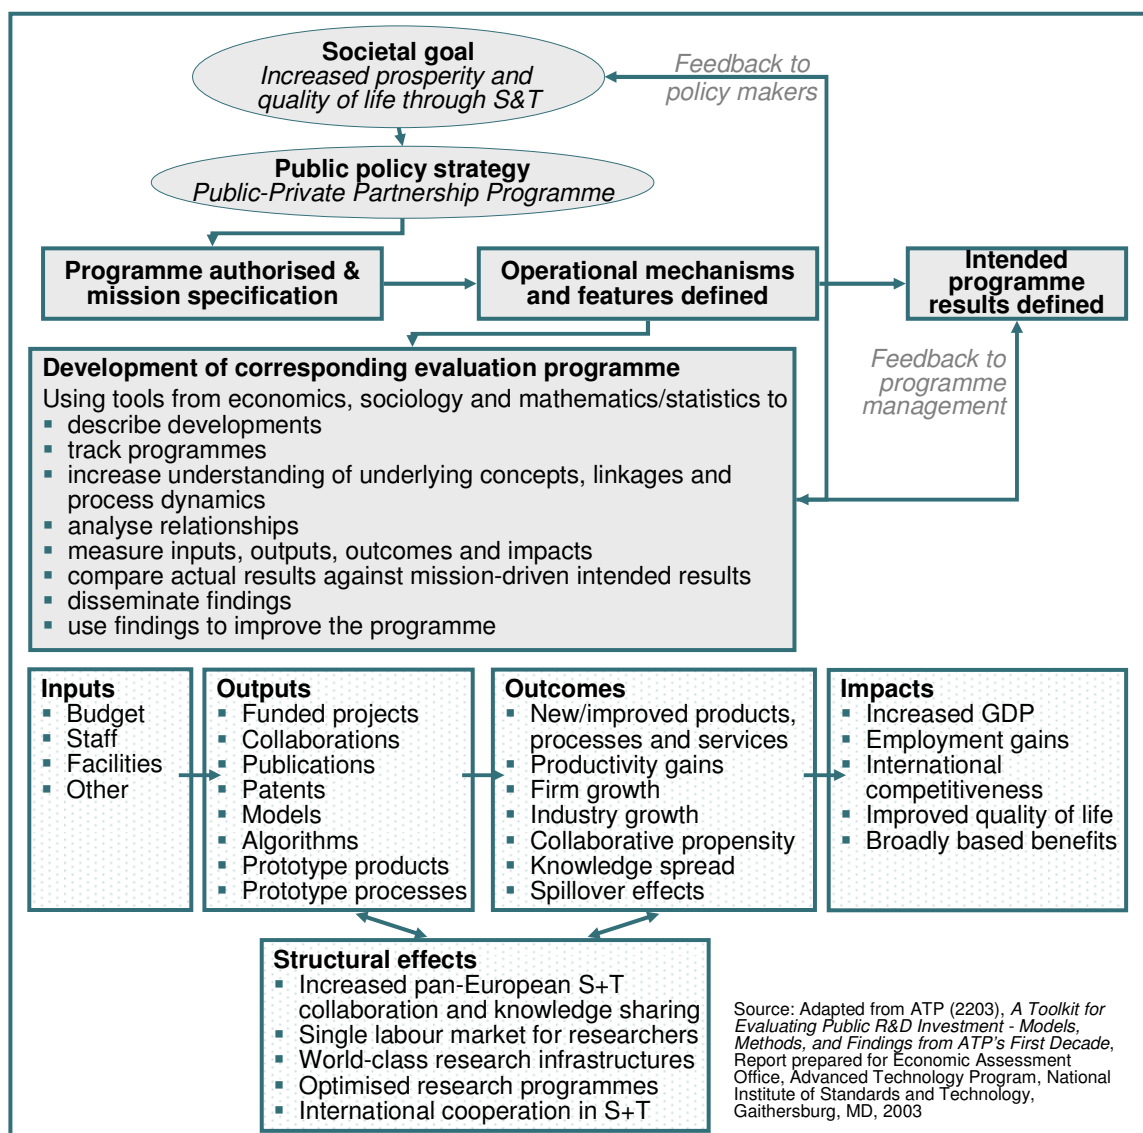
**Societal goal**
*Increased prosperity and quality of life through S&T*

*Feedback to policy makers*

**Public policy strategy**
*Public-Private Partnership Programme*

**Programme authorised & mission specification**

**Operational mechanisms and features defined**

**Intended programme results defined**

*Feedback to programme management*

**Development of corresponding evaluation programme**
Using tools from economics, sociology and mathematics/statistics to
- describe developments
- track programmes
- increase understanding of underlying concepts, linkages and process dynamics
- analyse relationships
- measure inputs, outputs, outcomes and impacts
- compare actual results against mission-driven intended results
- disseminate findings
- use findings to improve the programme

**Inputs**
- Budget
- Staff
- Facilities
- Other

**Outputs**
- Funded projects
- Collaborations
- Publications
- Patents
- Models
- Algorithms
- Prototype products
- Prototype processes

**Outcomes**
- New/improved products, processes and services
- Productivity gains
- Firm growth
- Industry growth
- Collaborative propensity
- Knowledge spread
- Spillover effects

**Impacts**
- Increased GDP
- Employment gains
- International competitiveness
- Improved quality of life
- Broadly based benefits

**Structural effects**
- Increased pan-European S+T collaboration and knowledge sharing
- Single labour market for researchers
- World-class research infrastructures
- Optimised research programmes
- International cooperation in S+T

Source: Adapted from ATP (2203), *A Toolkit for Evaluating Public R&D Investment - Models, Methods, and Findings from ATP's First Decade*, Report prepared for Economic Assessment Office, Advanced Technology Program, National Institute of Standards and Technology, Gaithersburg, MD, 2003